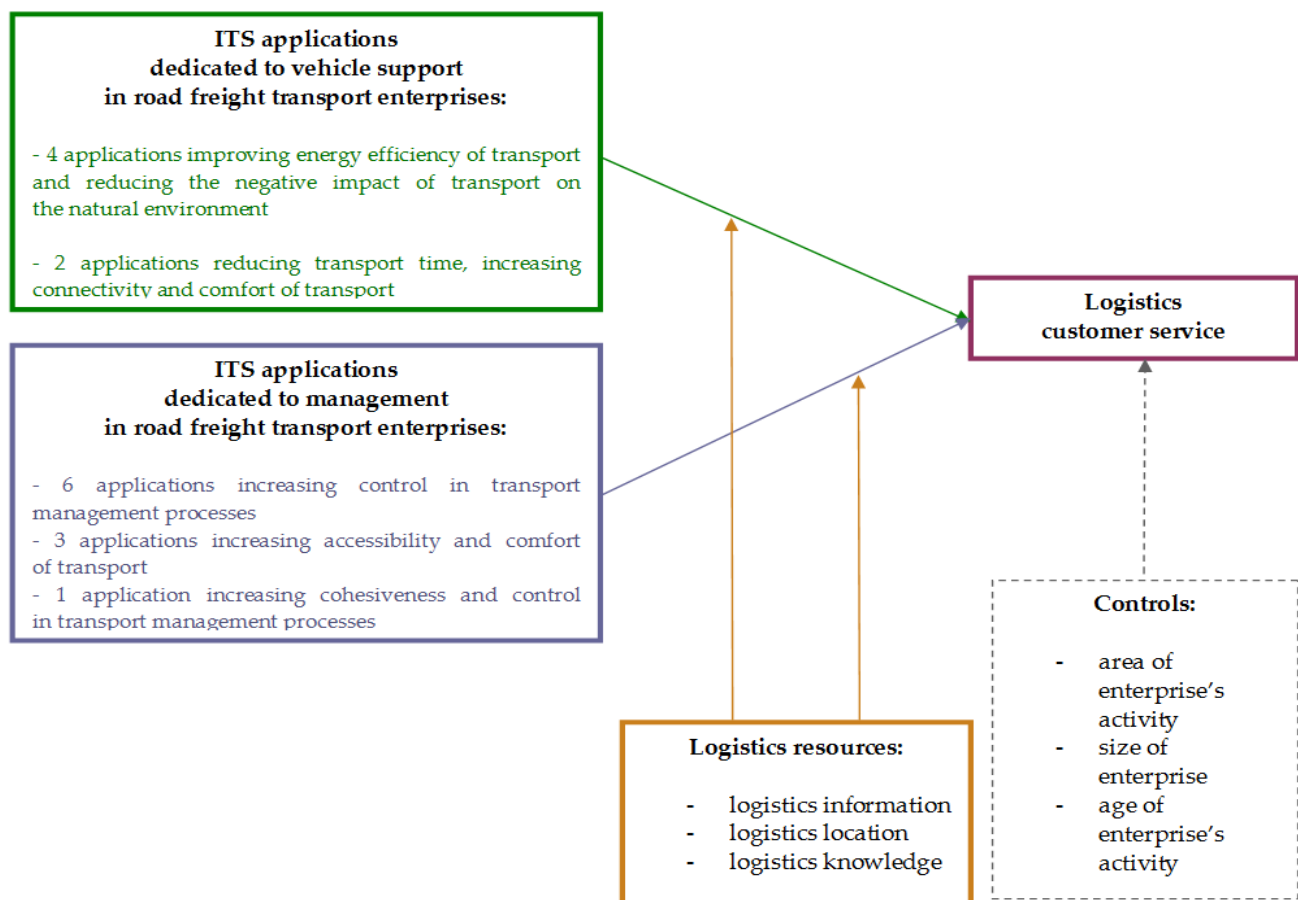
ITS applications dedicated to vehicle support in road freight transport enterprises:

- 4 applications improving energy efficiency of transport and reducing the negative impact of transport on the natural environment

- 2 applications reducing transport time, increasing connectivity and comfort of transport

ITS applications dedicated to management in road freight transport enterprises:

- 6 applications increasing control in transport management processes
- 3 applications increasing accessibility and comfort of transport
- 1 application increasing cohesiveness and control in transport management processes

Logistics customer service

Controls:

- area of enterprise's activity
- size of enterprise
- age of enterprise's activity

Logistics resources:

- logistics information
- logistics location
- logistics knowledge